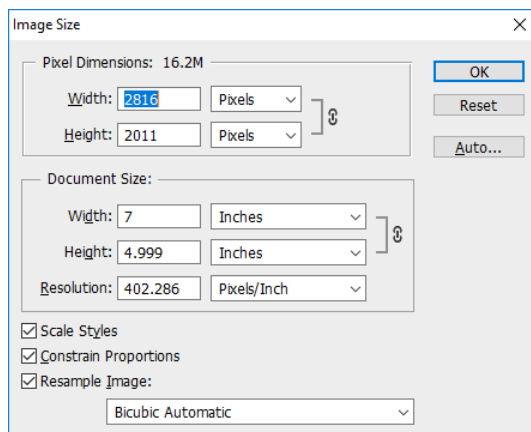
Image Size

Pixel Dimensions: 16.2M

Width: 2816 Pixels

Height: 2011 Pixels

OK

Reset

Auto...

Document Size:

Width: 7 Inches

Height: 4.999 Inches

Resolution: 402.286 Pixels/Inch

Scale Styles

Constrain Proportions

Resample Image:

Bicubic Automatic